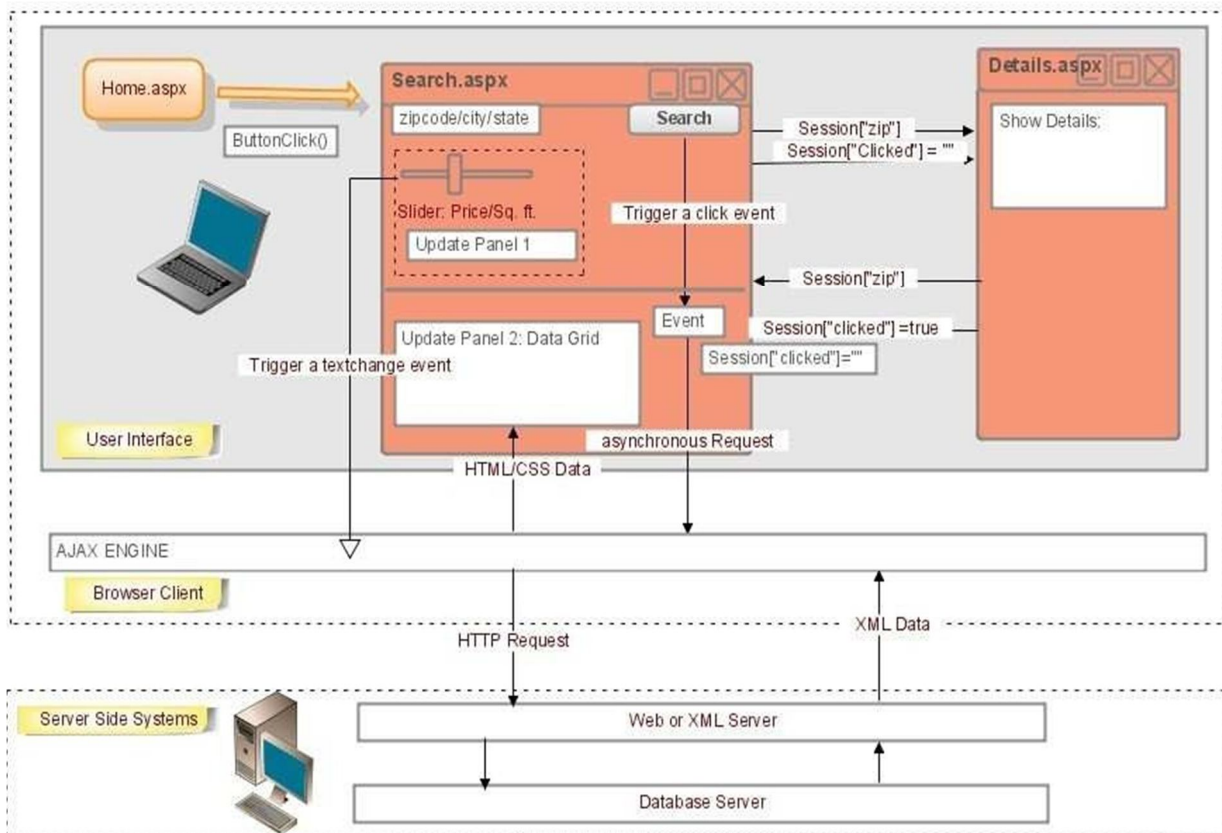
Home.aspx

ButtonClick()

Search.aspx

zipcode/city/state

Search

Slider: Price/Sq. ft.

Update Panel 1

Trigger a click event

Session["zip"]

Session["Clicked"] = ""

Details.aspx

Show Details;

Session["zip"]

Event

Session["clicked"] =true

Session["clicked"]=""

Update Panel 2: Data Grid

Trigger a textchange event

User Interface

asynchronous Request

HTML/CSS Data

AJAX ENGINE

Browser Client

HTTP Request

XML Data

Server Side Systems

Web or XML Server

Database Server